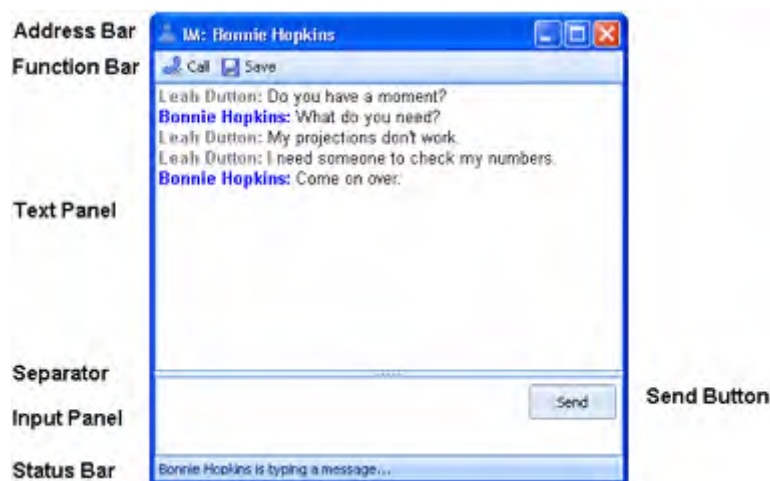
Address Bar
Function Bar
Text Panel
Separator
Input Panel
Status Bar

IM: Bonnie Hopkins
Call Save
Leah Dutton: Do you have a moment?
Bonnie Hopkins: What do you need?
Leah Dutton: My projections don't work.
Leah Dutton: I need someone to check my numbers.
Bonnie Hopkins: Come on over.
Send
Bonnie Hopkins is typing a message...

Send Button